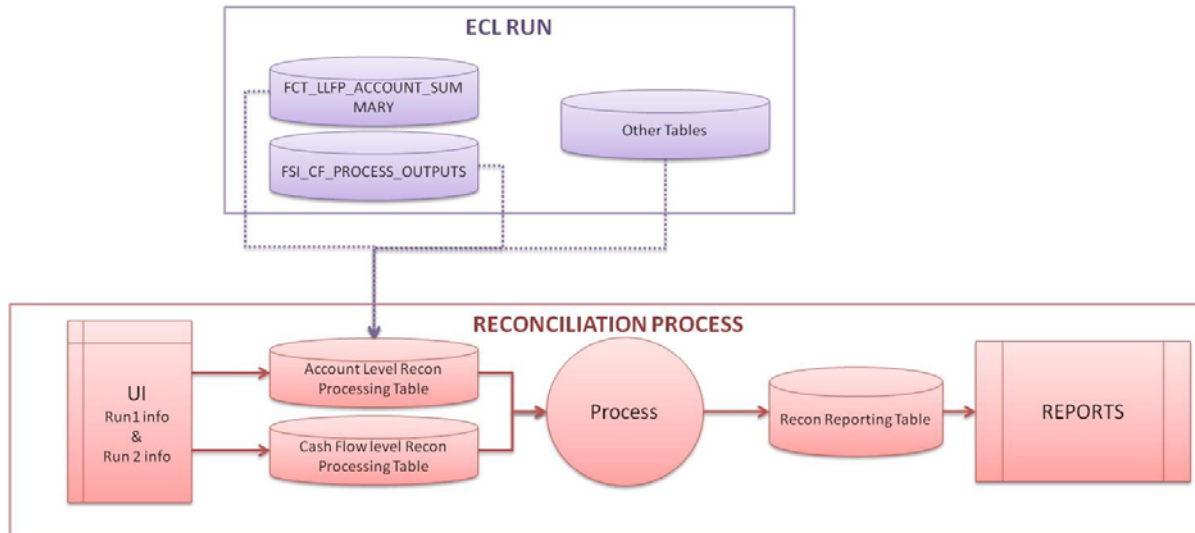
ECL RUN

FCT_LLFP_ACCOUNT_SUMMARY

FSI_CF_PROCESS_OUTPUTS

Other Tables

RECONCILIATION PROCESS

UI
Run1 info
&
Run 2 info

Account Level Recon Processing Table

Cash Flow level Recon Processing Table

Process

Recon Reporting Table

REPORTS